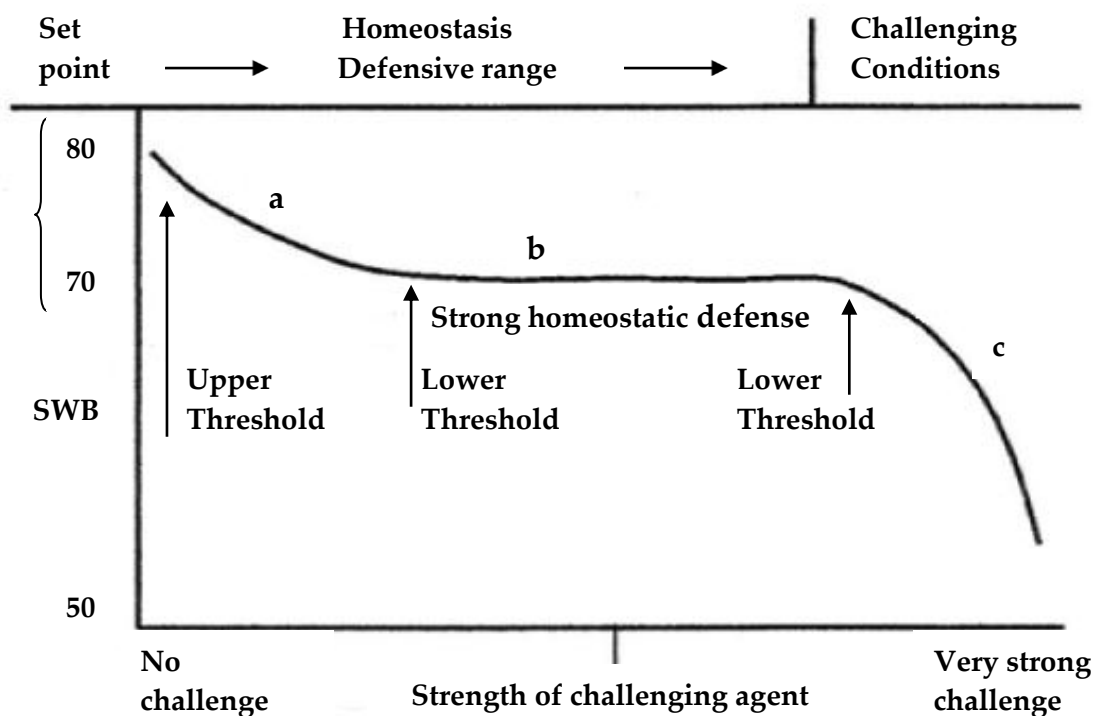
Set point

Homeostasis
Defensive range

Challenging Conditions

80

70

SWB

50

a

b

c

Upper Threshold

Lower Threshold

Strong homeostatic defense

Lower Threshold

No challenge

Strength of challenging agent

Very strong challenge